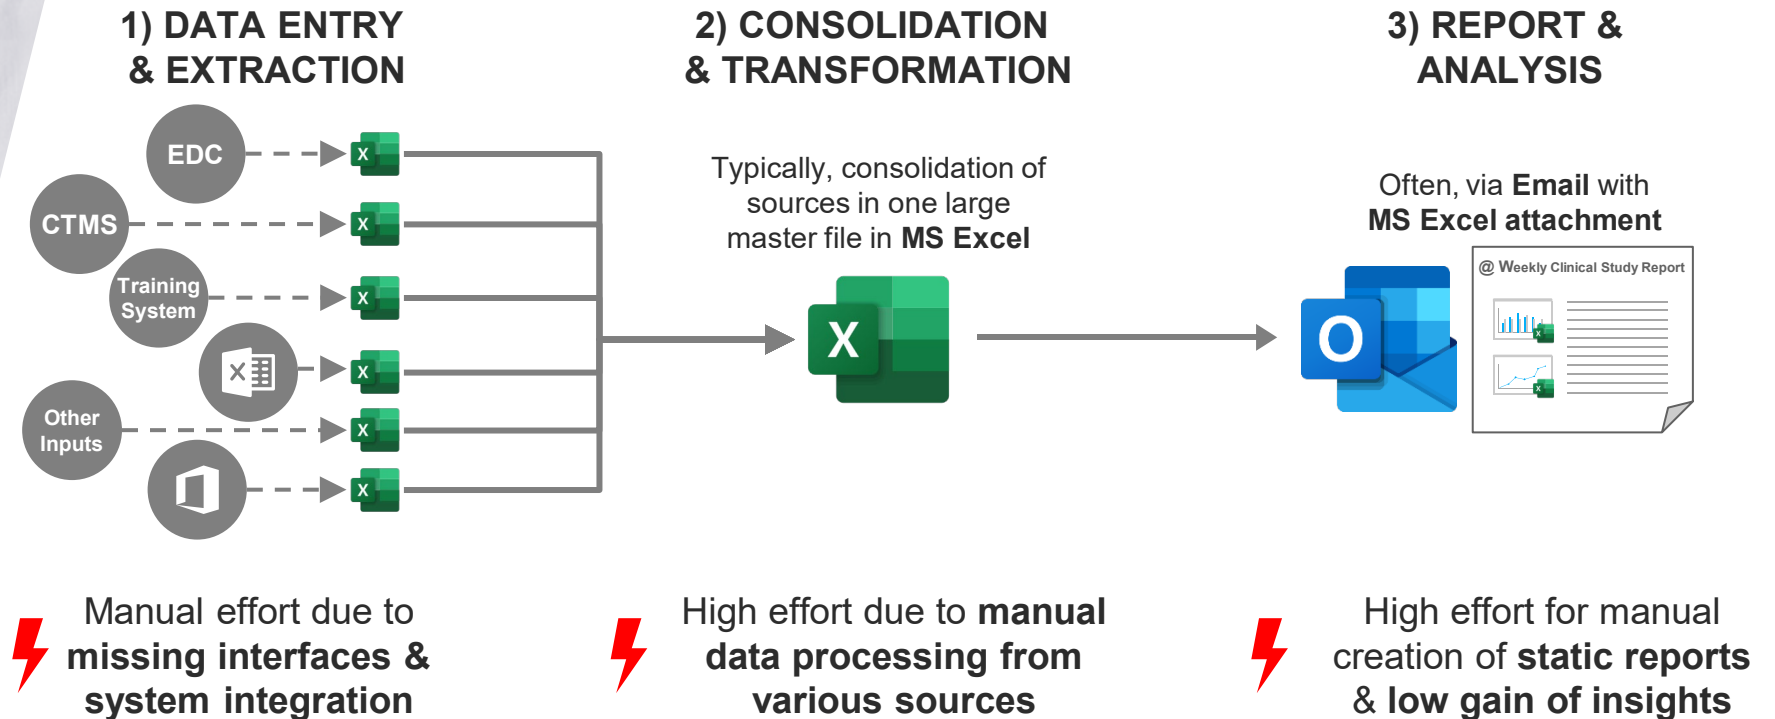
1) DATA ENTRY & EXTRACTION

2) CONSOLIDATION & TRANSFORMATION

3) REPORT & ANALYSIS

EDC

CTMS

Training System

Other Inputs

X

X

X

X

X

X

Typically, consolidation of sources in one large master file in MS Excel

X

Often, via Email with MS Excel attachment

O

@ Weekly Clinical Study Report

Manual effort due to missing interfaces & system integration

High effort due to manual data processing from various sources

High effort for manual creation of static reports & low gain of insights